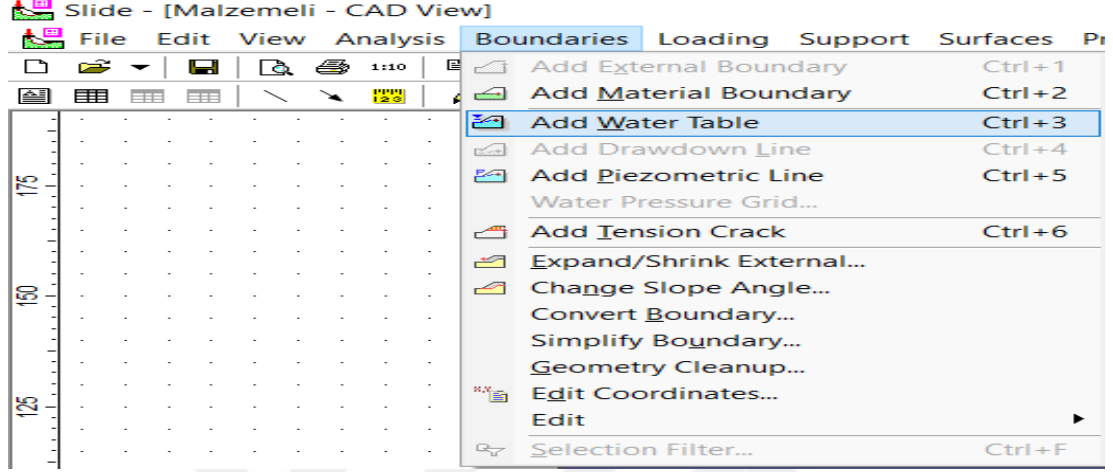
Slide - [Malzemeli - CAD View]

File Edit View Analysis Boundaries Loading Support Surfaces Pr

1:10

Add External Boundary Ctrl+1
Add Material Boundary Ctrl+2
Add Water Table Ctrl+3
Add Drawdown Line Ctrl+4
Add Piezometric Line Ctrl+5
Water Pressure Grid...
Add Tension Crack Ctrl+6
Expand/Shrink External...
Change Slope Angle...
Convert Boundary...
Simplify Boundary...
Geometry Cleanup...
Edit Coordinates...
Edit
Selection Filter... Ctrl+F

175
150
125